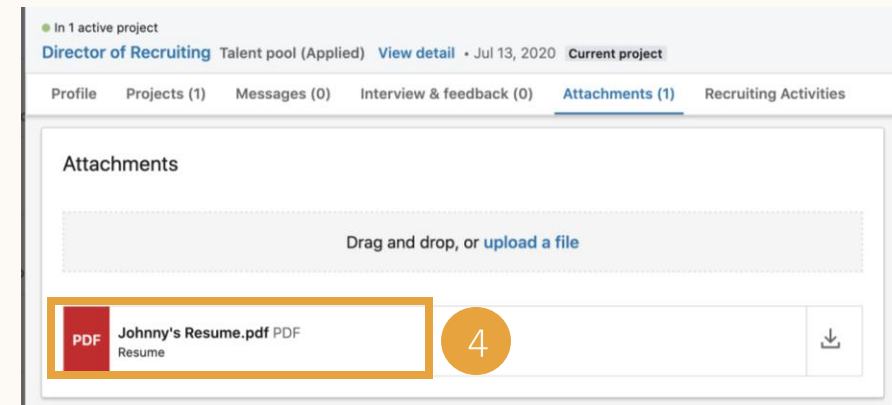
In 1 active project
Director of Recruiting Talent pool (Applied) View detail • Jul 13, 2020 Current project

Profile Projects (1) Messages (0) Interview & feedback (0) Attachments (1) Recruiting Activities

Attachments

Drag and drop, or upload a file

PDF Johnny's Resume.pdf PDF
Resume

4